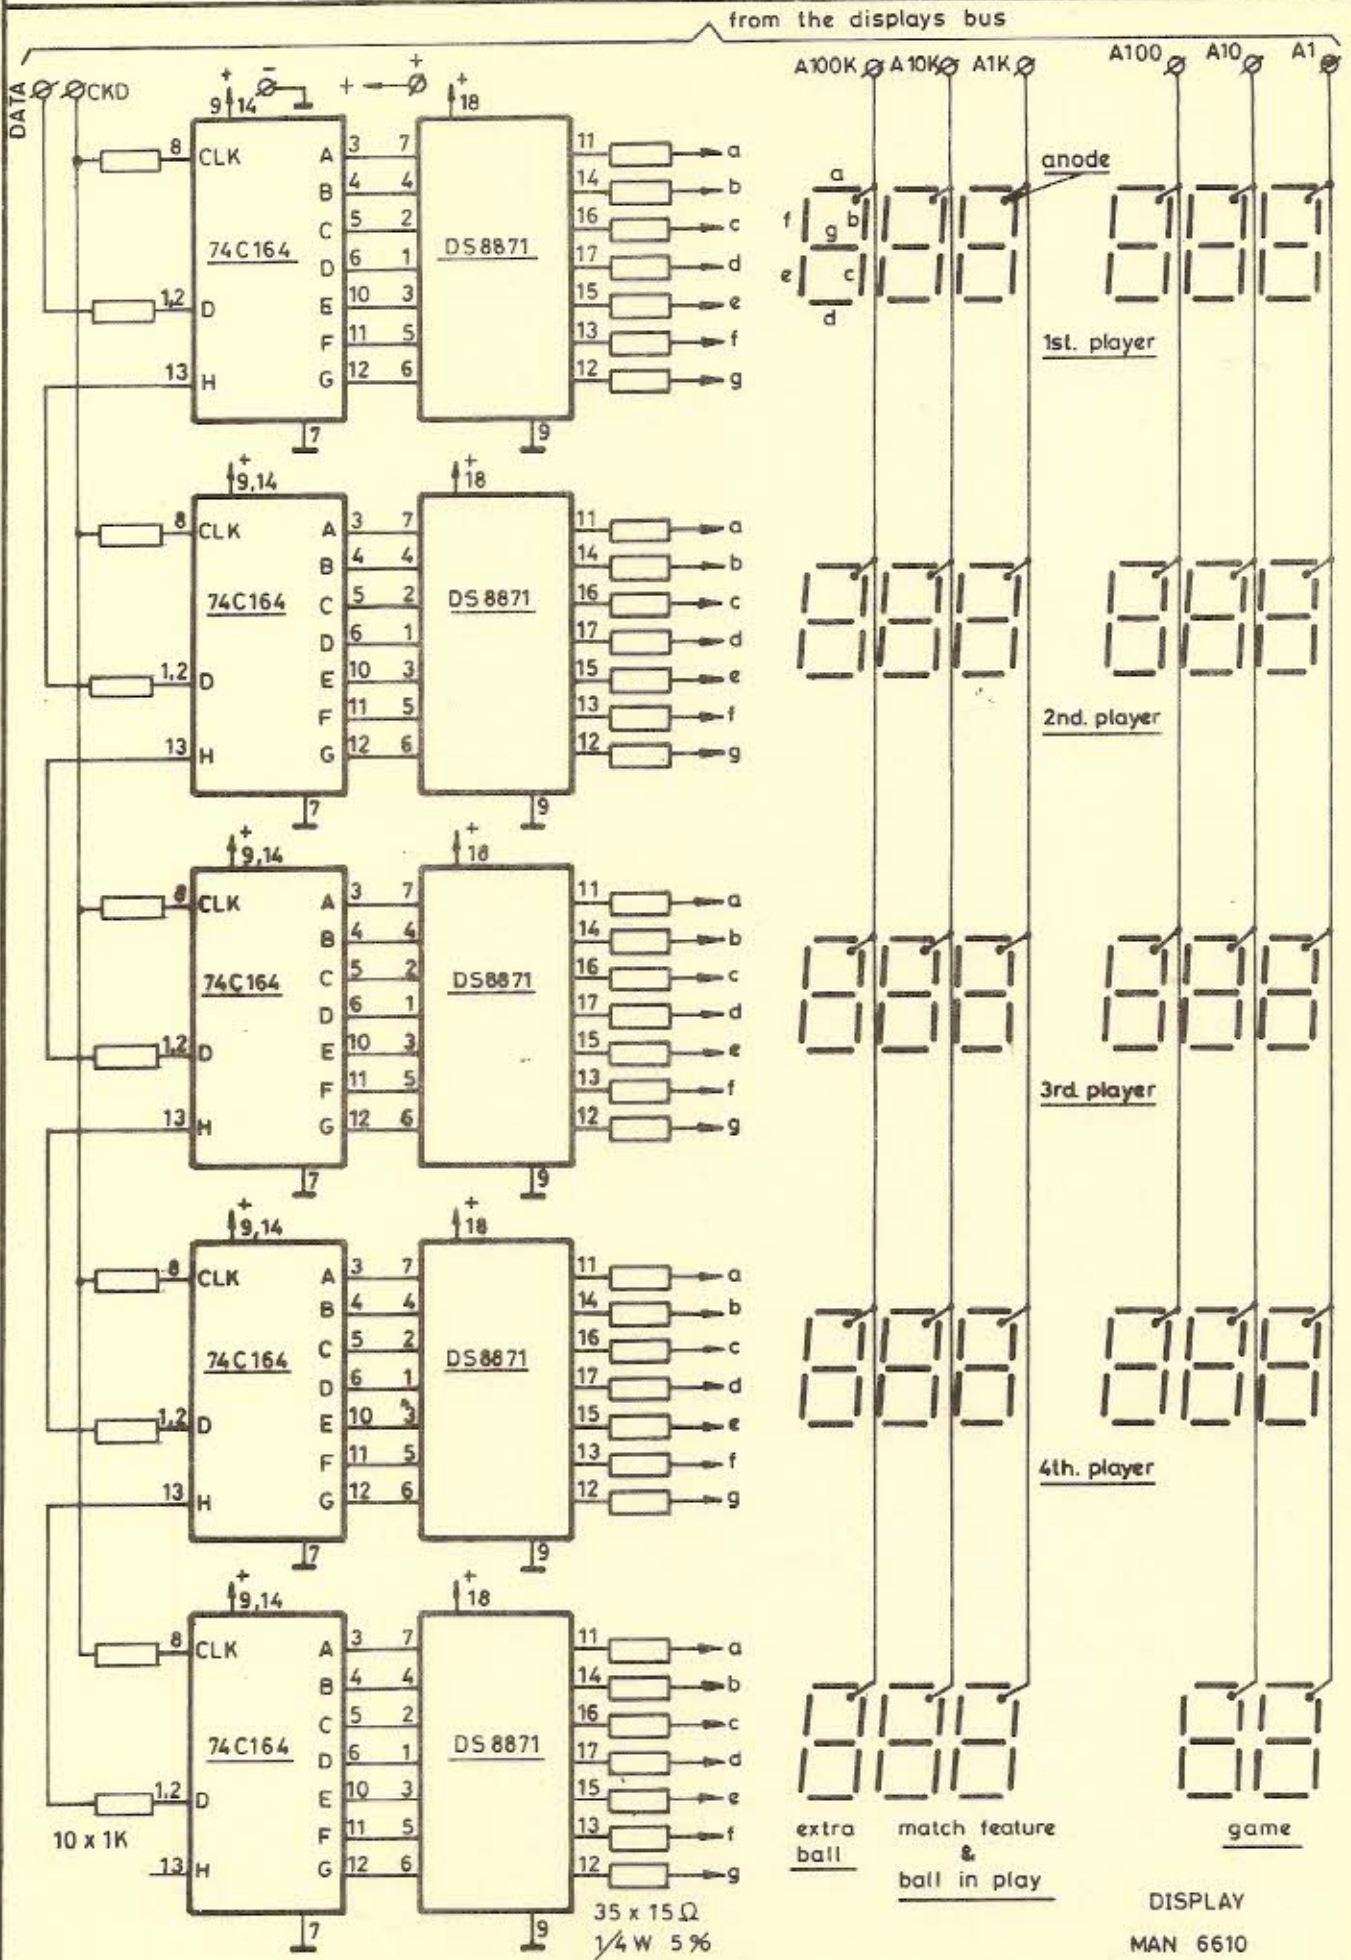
from the displays bus

DATA CKD

9 14 + − + 18

8 CLK A 3 7 11 a
B 4 4 14 b
74C164 C 5 2 DS8871 16 c
D 6 1 17 d
1,2 D E 10 3 15 e
F 11 5 13 f
13 H G 12 6 12 g
7 9

A100K A10K A1K A100 A10 A1

a
f b
g
e c
d

anode

1st. player

+ 9,14 + 18
8 CLK A 3 7 11 a
B 4 4 14 b
74C164 C 5 2 DS8871 16 c
D 6 1 17 d
1,2 D E 10 3 15 e
F 11 5 13 f
13 H G 12 6 12 g
7 9

2nd. player

+ 9,14 + 18
8 CLK A 3 7 11 a
B 4 4 14 b
74C164 C 5 2 DS8871 16 c
D 6 1 17 d
1,2 D E 10 3 15 e
F 11 5 13 f
13 H G 12 6 12 g
7 9

3rd. player

+ 9,14 + 18
8 CLK A 3 7 11 a
B 4 4 14 b
74C164 C 5 2 DS8871 16 c
D 6 1 17 d
1,2 D E 10 3 15 e
F 11 5 13 f
13 H G 12 6 12 g
7 9

4th. player

+ 9,14 + 18
8 CLK A 3 7 11 a
B 4 4 14 b
74C164 C 5 2 DS8871 16 c
D 6 1 17 d
1,2 D E 10 3 15 e
F 11 5 13 f
13 H G 12 6 12 g
7 9

10 x 1K

35 x 15 $\Omega$
1/4 W 5 %

extra ball

match feature & ball in play

game

DISPLAY

MAN 6610